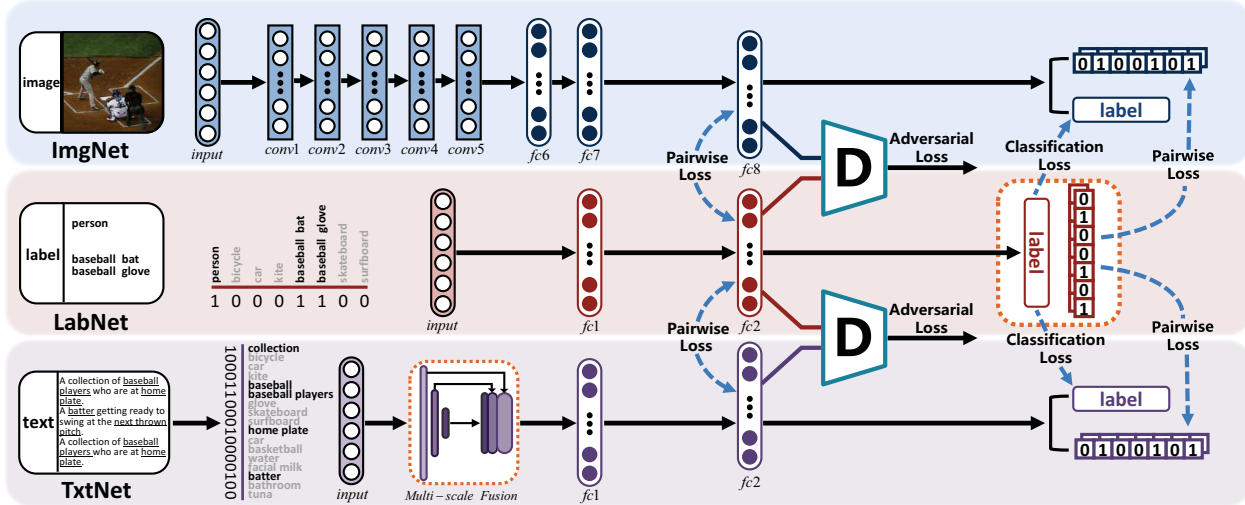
image

ImgNet

input conv1 conv2 conv3 conv4 conv5 fc6 fc7 fc8

0 1 0 0 1 0 1

label

Pairwise Loss

D

Adversarial Loss

Classification Loss

Pairwise Loss

label

person

baseball bat
baseball glove

person bicycle car kite baseball bat baseball glove skateboard surfboard

1 0 0 0 1 1 0 0

LabNet

input fc1 fc2

label

0
1
0
0
1
0
1

Pairwise Loss

D

Adversarial Loss

Classification Loss

Pairwise Loss

text

A collection of baseball players who are at home plate.
A batter getting ready to swing at the next thrown pitch.
A collection of baseball players who are at home plate.

1000110001000100

collection
bicycle
car
kite
baseball
baseball players
glove
skateboard
surfboard
home plate
car
basketball
water
facial milk
batter
bathroom
tuna

TxtNet

input

Multi – scale Fusion

fc1 fc2

label

0 1 0 0 1 0 1